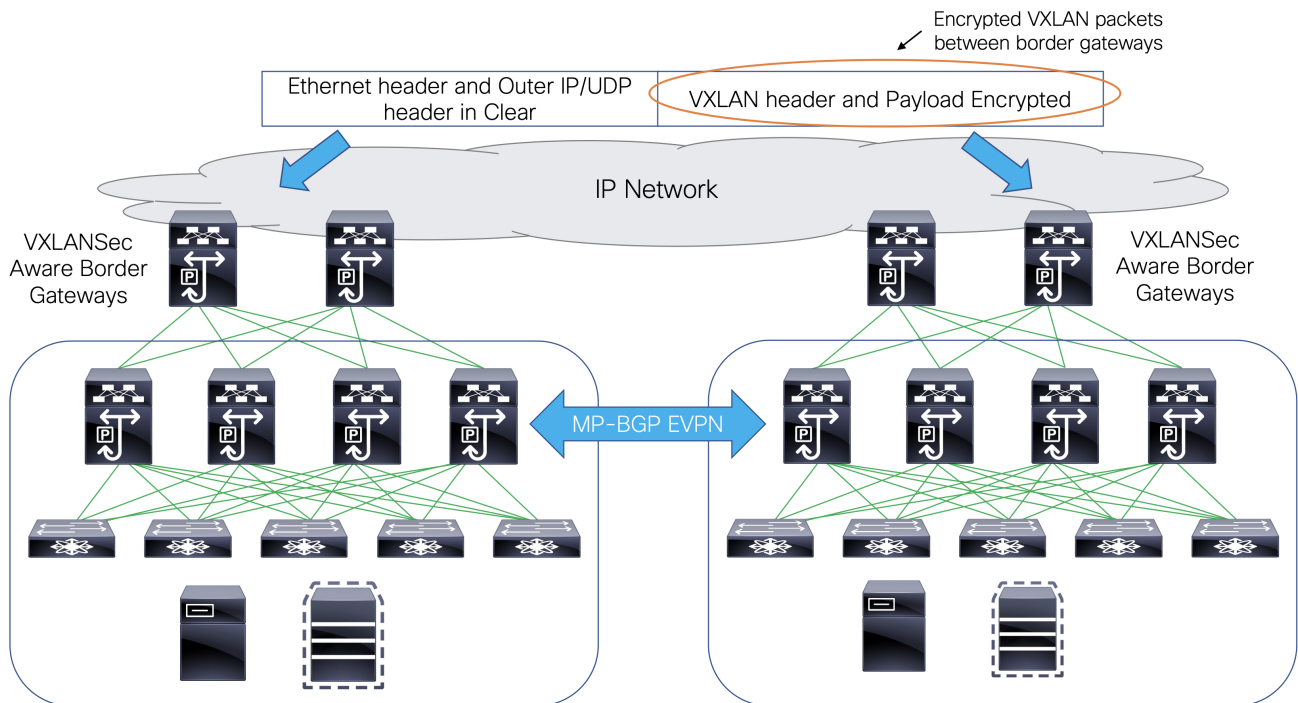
Encrypted VXLAN packets between border gateways

| Ethernet header and Outer IP/UDP header in Clear | VXLAN header and Payload Encrypted |
|---|---|

IP Network

VXLANSec Aware Border Gateways

VXLANSec Aware Border Gateways

MP-BGP EVPN